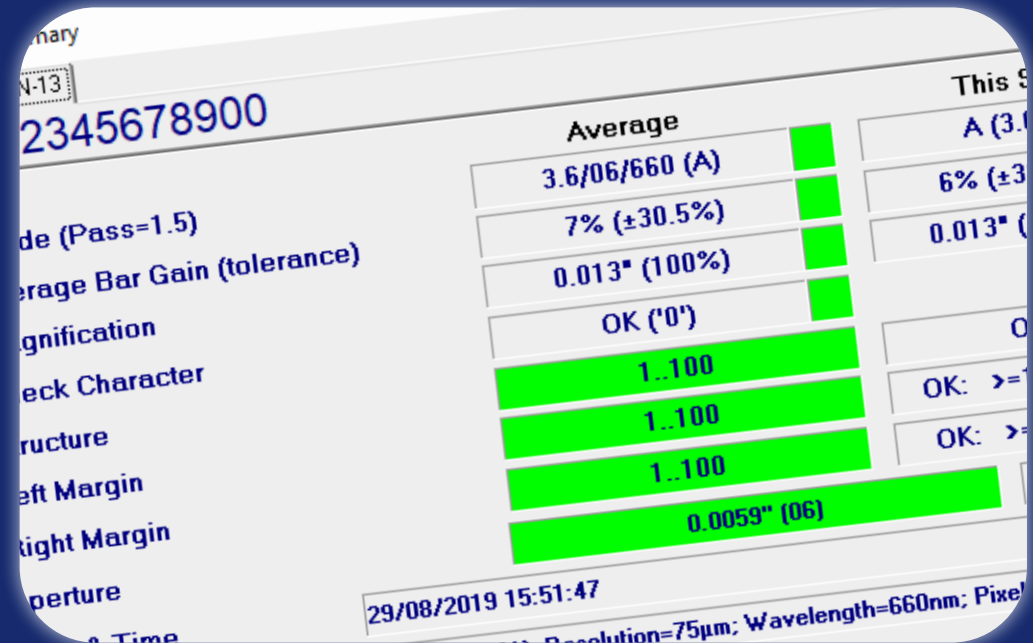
mary

N-13

2345678900

This S

Average

3.6/06/660 (A)

A (3.

de (Pass=1.5)

7% (±30.5%)

6% (±3

erage Bar Gain (tolerance)

0.013" (100%)

0.013" (

gnification

OK ('0')

O

eck Character

1..100

OK: >=

ructure

1..100

OK: >=

eft Margin

1..100

ight Margin

0.0059" (06)

perture

29/08/2019 15:51:47

Time

Resolution=75µm; Wavelength=660nm; Pixel